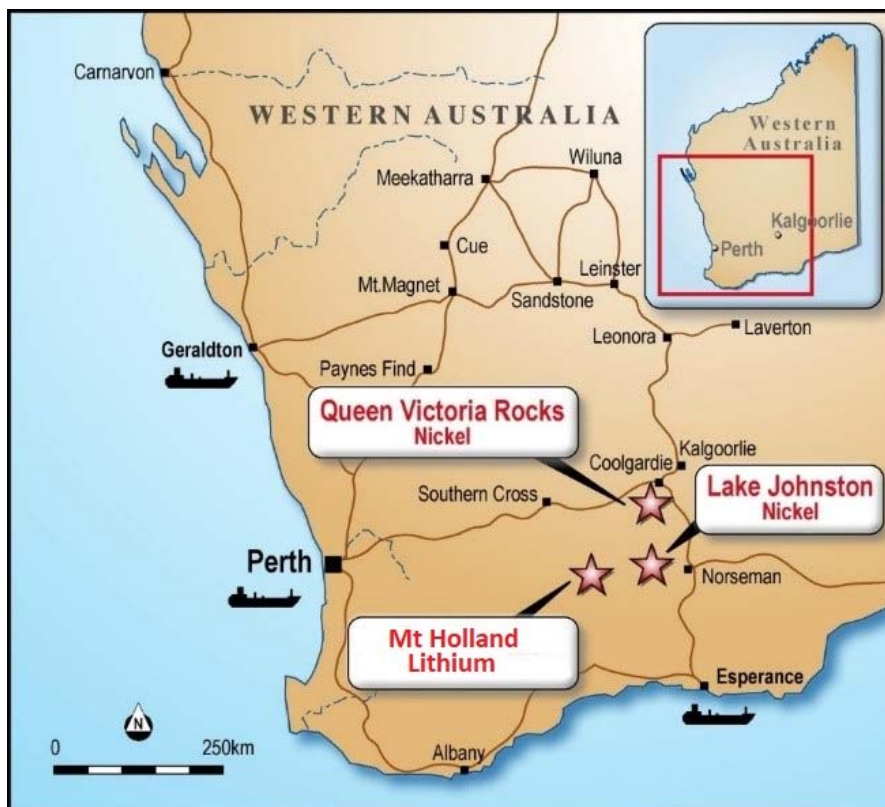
Carnarvon

WESTERN AUSTRALIA

Western Australia

Kalgoorlie

Perth

Wiluna

Meekatharra

Cue

Leinster

Mt.Magnet

Sandstone

Leonora

Laverton

Geraldton

Paynes Find

Queen Victoria Rocks
Nickel

Kalgoorlie

Coolgardie

Lake Johnston
Nickel

Southern Cross

Perth

Norseman

Mt Holland
Lithium

Esperance

N

0

250km

Albany